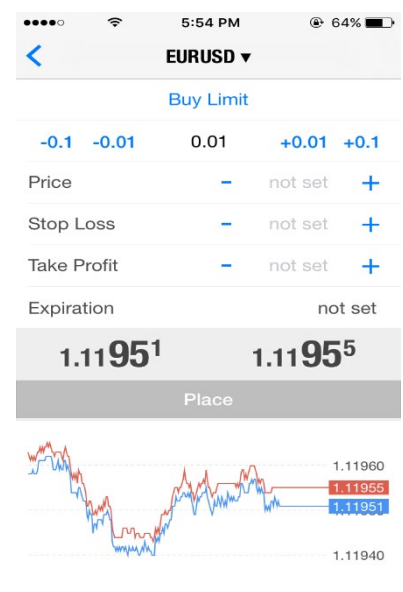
5:54 PM 64%

EURUSD ▾

Buy Limit

-0.1 -0.01 0.01 +0.01 +0.1

Price - not set +

Stop Loss - not set +

Take Profit - not set +

Expiration not set

1.11951 1.11955

Place

1.11960
1.11955
1.11951
1.11940